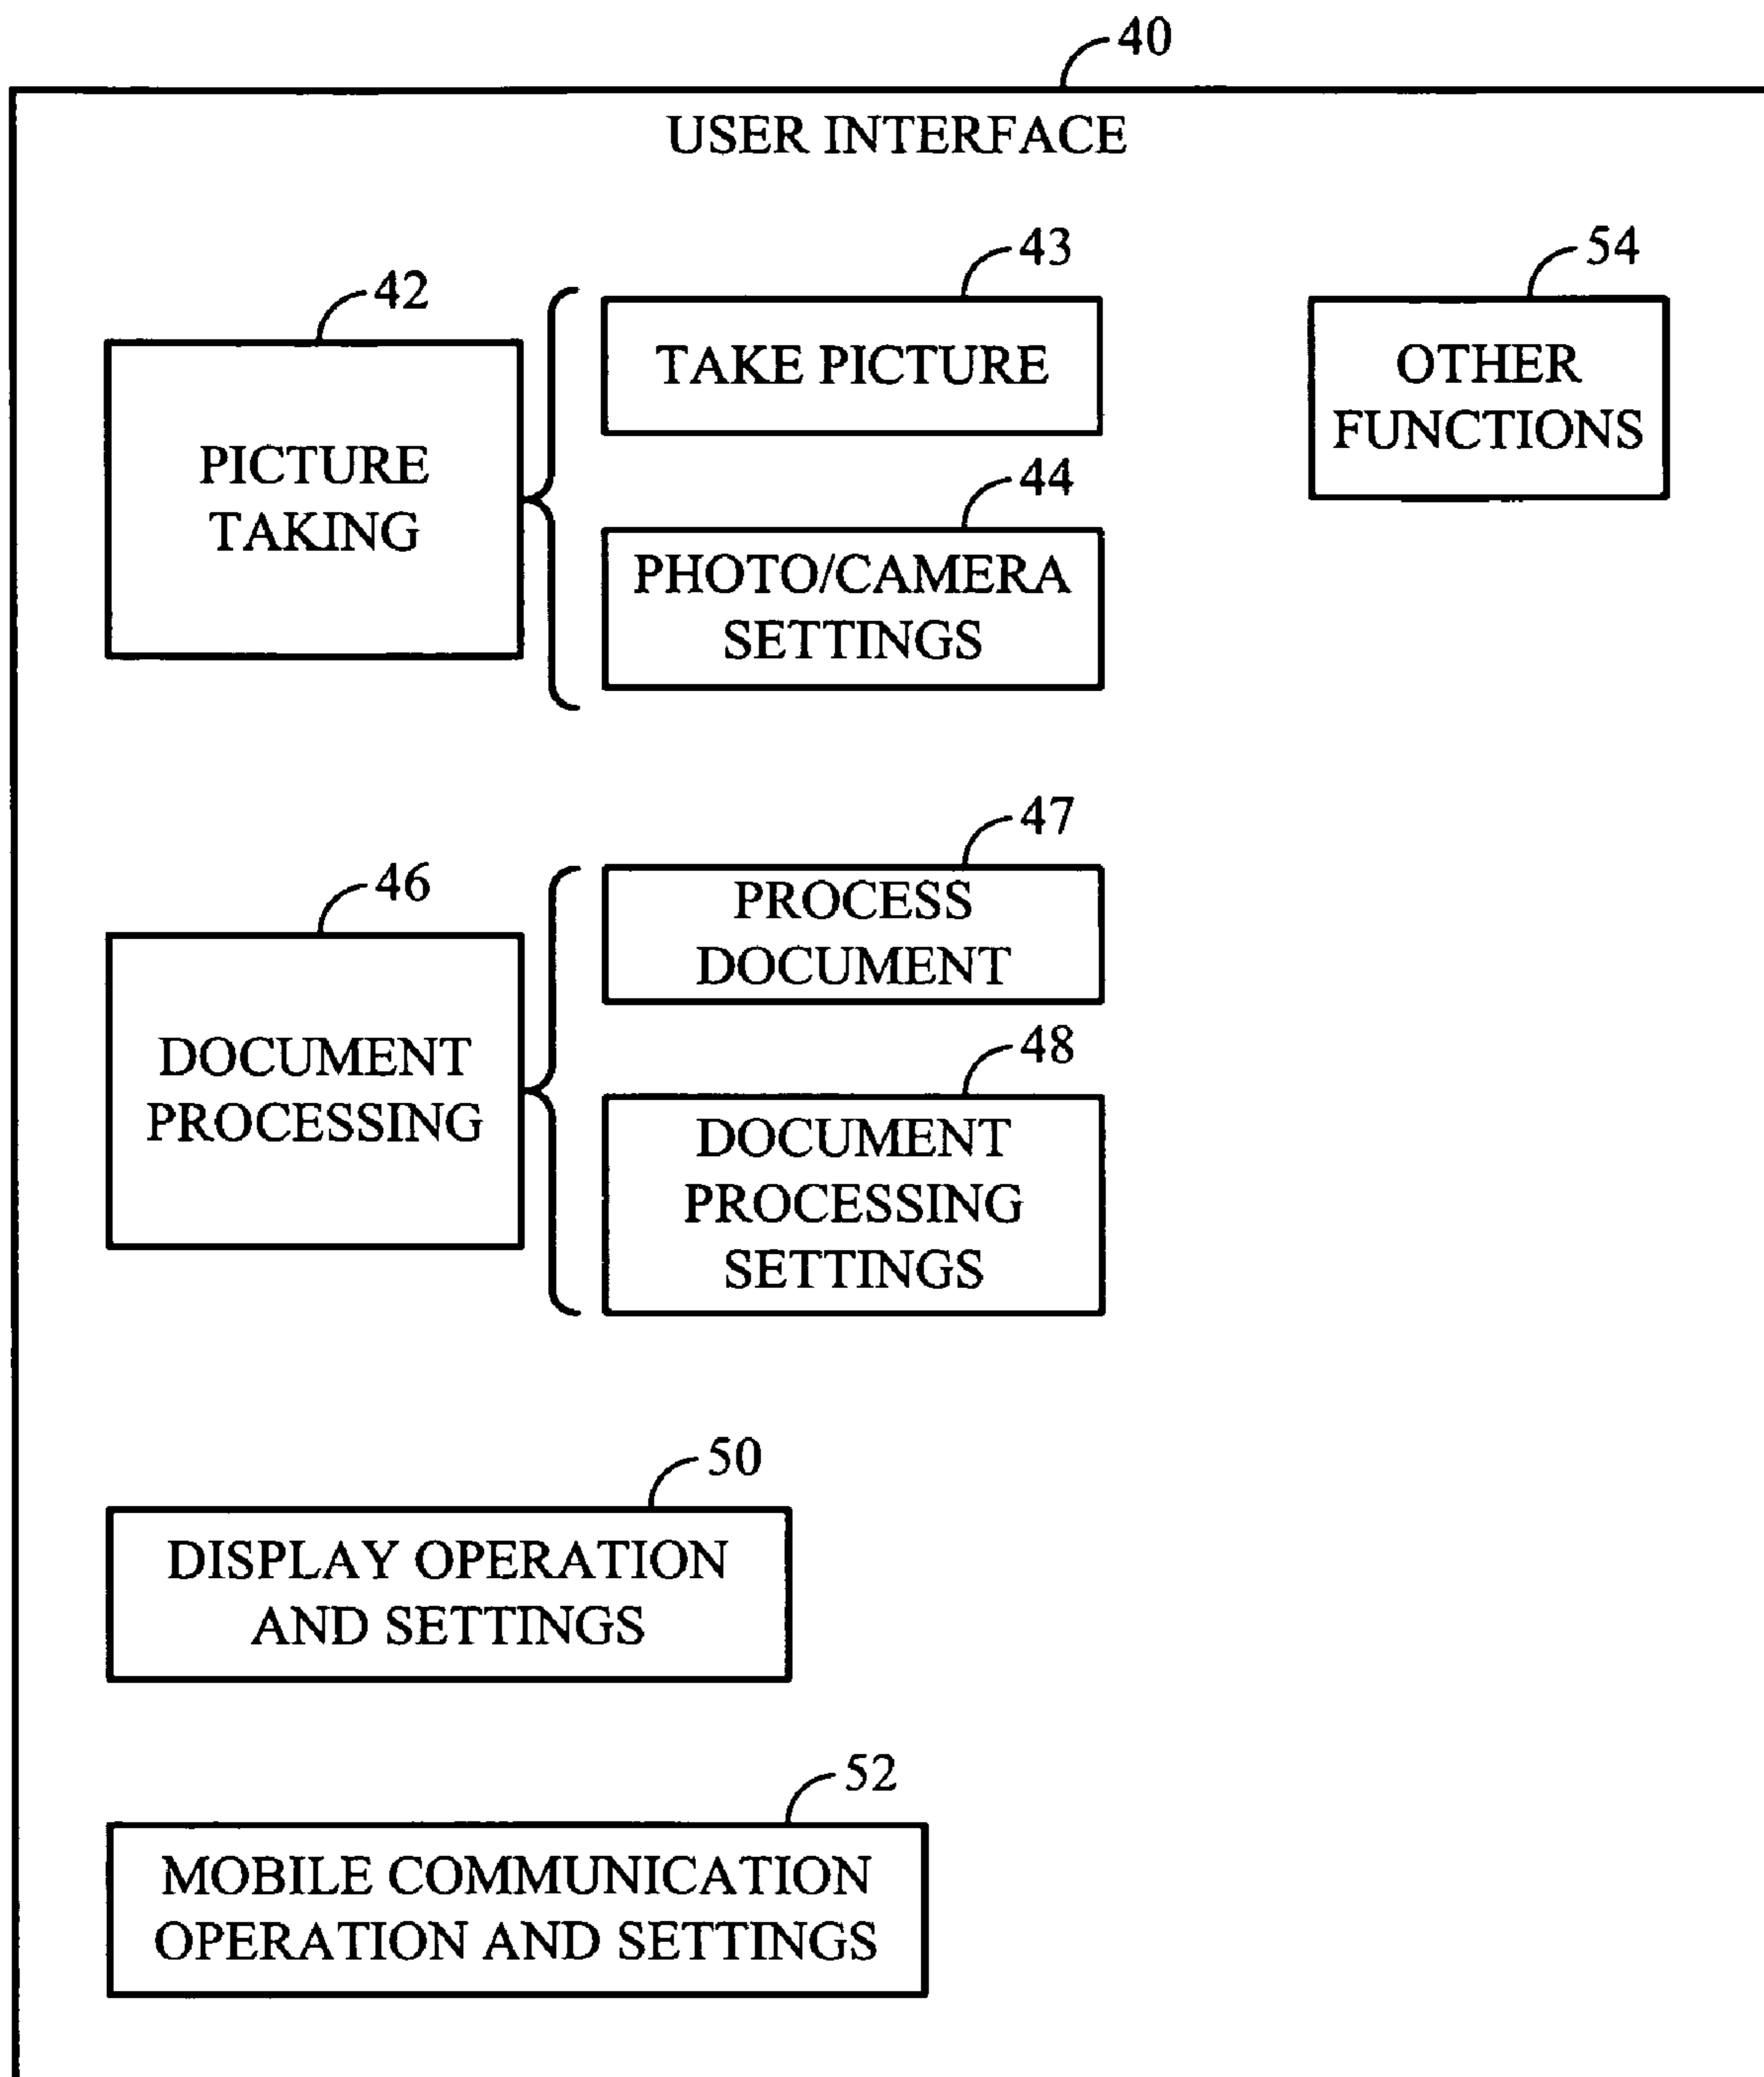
40

USER INTERFACE

43

54

42

TAKE PICTURE

OTHER FUNCTIONS

PICTURE TAKING

44

PHOTO/CAMERA SETTINGS

47

46

PROCESS DOCUMENT

DOCUMENT PROCESSING

48

DOCUMENT PROCESSING SETTINGS

50

DISPLAY OPERATION AND SETTINGS

52

MOBILE COMMUNICATION OPERATION AND SETTINGS